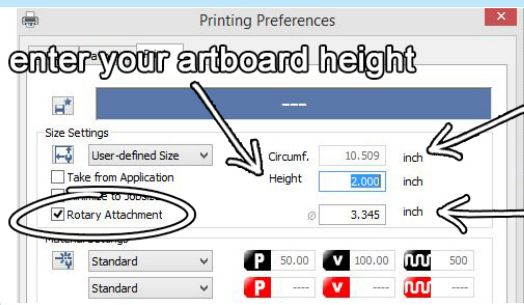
Printing Preferences

enter your artboard height

---

Size Settings

User-defined Size

Circumf. 10.509 inch

Take from Application

Height 2.000 inch

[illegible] to Jobsize

Rotary Attachment

3.345 inch

Material Settings

Standard

P 50.00

V 100.00

500

Standard

P ----

V ----

----